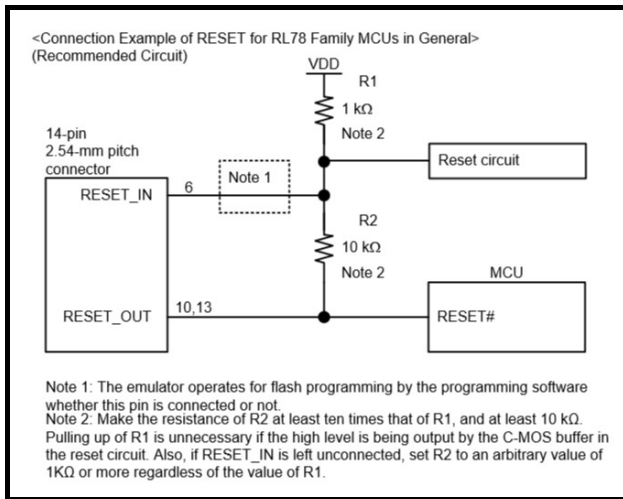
<Connection Example of RESET for RL78 Family MCUs in General>
(Recommended Circuit)

VDD

R1

1 kΩ

Note 2

14-pin
2.54-mm pitch
connector

Reset circuit

Note 1

RESET_IN

6

R2

10 kΩ

Note 2

MCU

RESET_OUT

10,13

RESET#

Note 1: The emulator operates for flash programming by the programming software whether this pin is connected or not.
Note 2: Make the resistance of R2 at least ten times that of R1, and at least 10 kΩ. Pulling up of R1 is unnecessary if the high level is being output by the C-MOS buffer in the reset circuit. Also, if RESET_IN is left unconnected, set R2 to an arbitrary value of 1KΩ or more regardless of the value of R1.